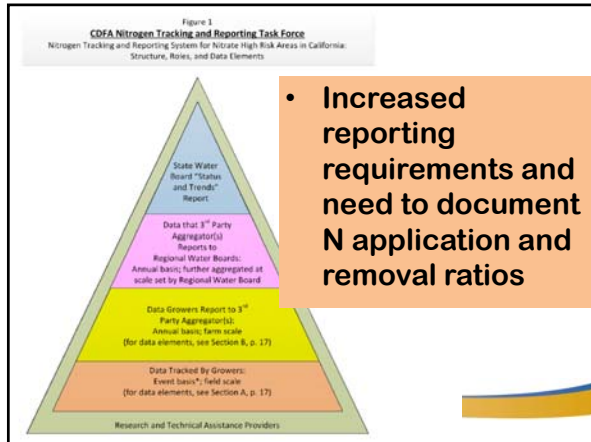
Figure 1
CDFA Nitrogen Tracking and Reporting Task Force
Nitrogen Tracking and Reporting System for Nitrate High Risk Areas in California: Structure, Roles, and Data Elements

State Water Board "Status and Trends" Report

Data that 3rd Party Aggregator(s) Reports to Regional Water Boards: Annual basis; further aggregated at scale set by Regional Water Board

Data Growers Report to 3rd Party Aggregator(s): Annual basis; farm scale (for data elements, see Section B, p. 17)

Data Tracked By Growers: Event basis*; field scale (for data elements, see Section A, p. 17)

Research and Technical Assistance Providers

• Increased reporting requirements and need to document N application and removal ratios